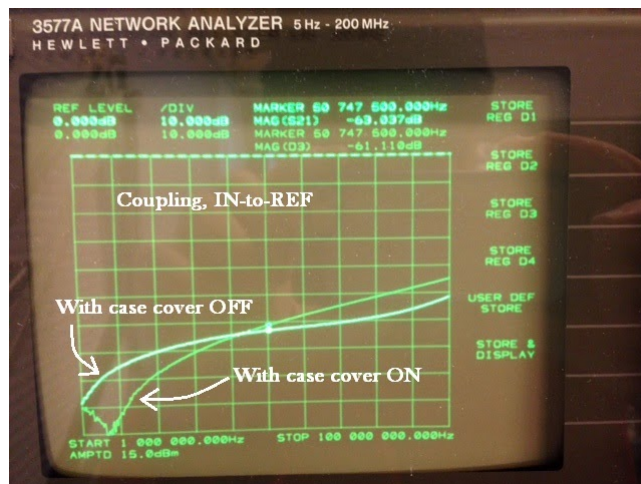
3577A NETWORK ANALYZER 5 Hz - 200 MHz
HEWLETT • PACKARD

REF LEVEL /DIV MARKER 60 747 600.000Hz
0.000dB 10.000dB MAG (S21) -63.037dB
0.000dB 10.000dB MARKER 60 747 600.000Hz
MAG (D3) -61.110dB

STORE REG D1
STORE REG D2
STORE REG D3
STORE REG D4
USER DEF STORE
STORE & DISPLAY

Coupling, IN-to-REF

With case cover OFF

With case cover ON

START 1 000 000.000Hz STOP 100 000 000.000Hz
AMPTD 15.0dBm